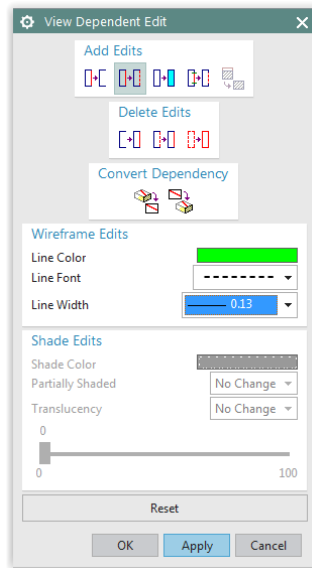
View Dependent Edit

Add Edits

Delete Edits

Convert Dependency

Wireframe Edits

Line Color

Line Font

Line Width

0.13

Shade Edits

Shade Color

Partially Shaded

No Change

Translucency

No Change

0

0

100

Reset

OK

Apply

Cancel